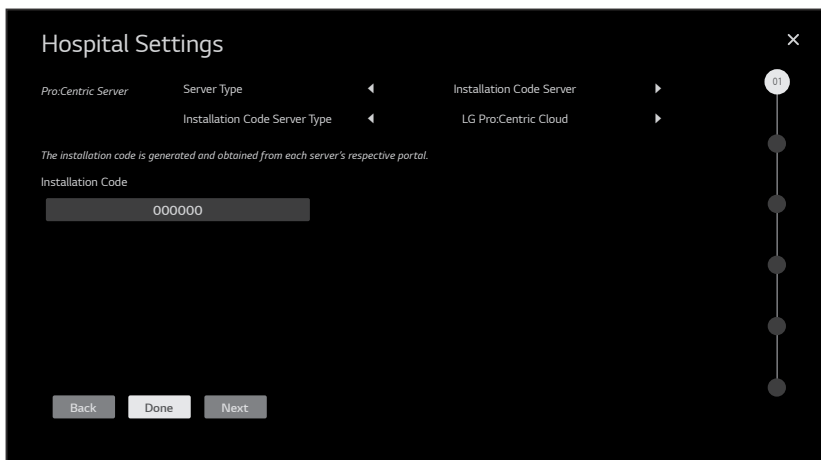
Hospital Settings

×

Pro:Centric Server

Server Type ◀ Installation Code Server ▶

Installation Code Server Type ◀ LG Pro:Centric Cloud ▶

01

The installation code is generated and obtained from each server's respective portal.

Installation Code

000000

Back

Done

Next